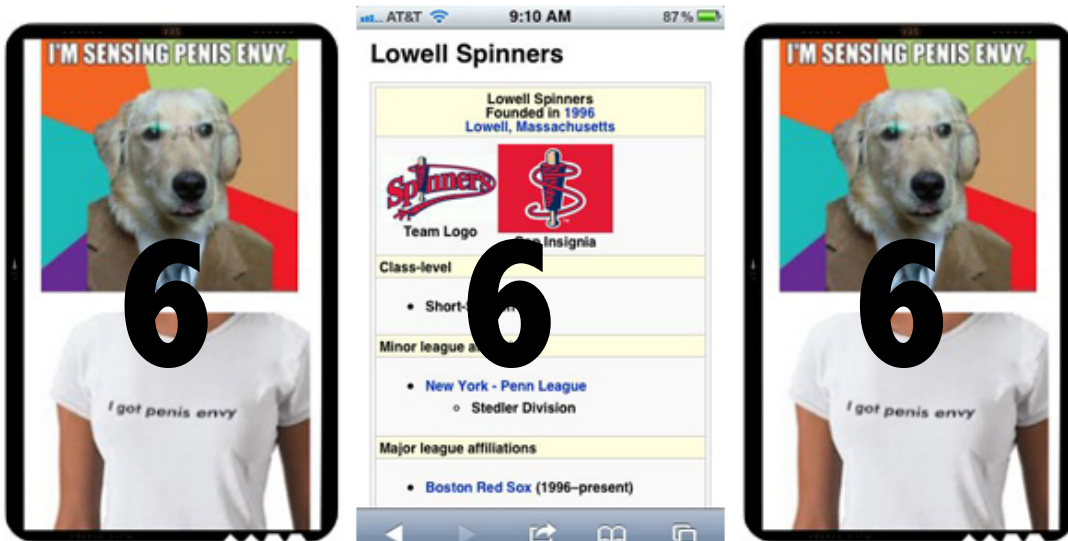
I'M SENSING PENIS ENVY.

6

I got penis envy

AT&T 9:10 AM 87%

Lowell Spinners

Lowell Spinners
Founded in 1996
Lowell, Massachusetts

Spinners

Team Logo

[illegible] Insignia

6

Class-level

- Short-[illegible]

Minor league a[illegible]

- New York - Penn League
  - Stedler Division

Major league affiliations

- Boston Red Sox (1996–present)

I'M SENSING PENIS ENVY.

6

I got penis envy